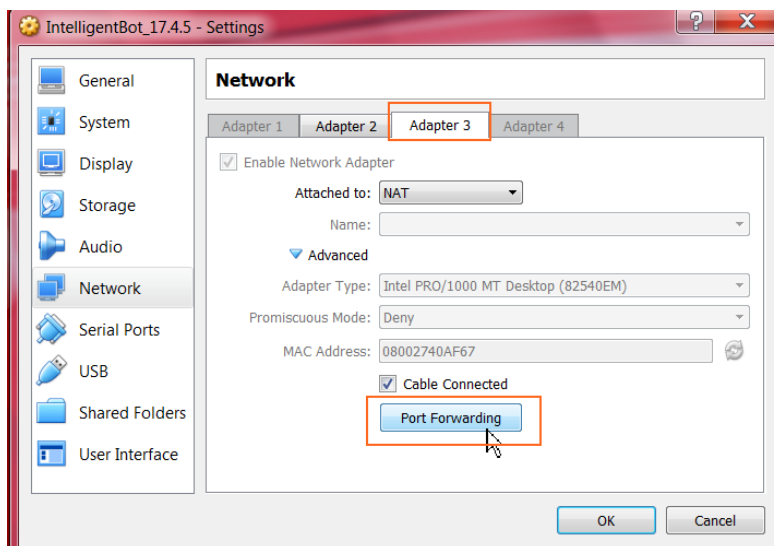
IntelligentBot_17.4.5 - Settings

?
X

General
System
Display
Storage
Audio
Network
Serial Ports
USB
Shared Folders
User Interface

Network

Adapter 1
Adapter 2
Adapter 3
Adapter 4

Enable Network Adapter

Attached to: NAT
Name:
Advanced
Adapter Type: Intel PRO/1000 MT Desktop (82540EM)
Promiscuous Mode: Deny
MAC Address: 08002740AF67
Cable Connected
Port Forwarding

OK
Cancel